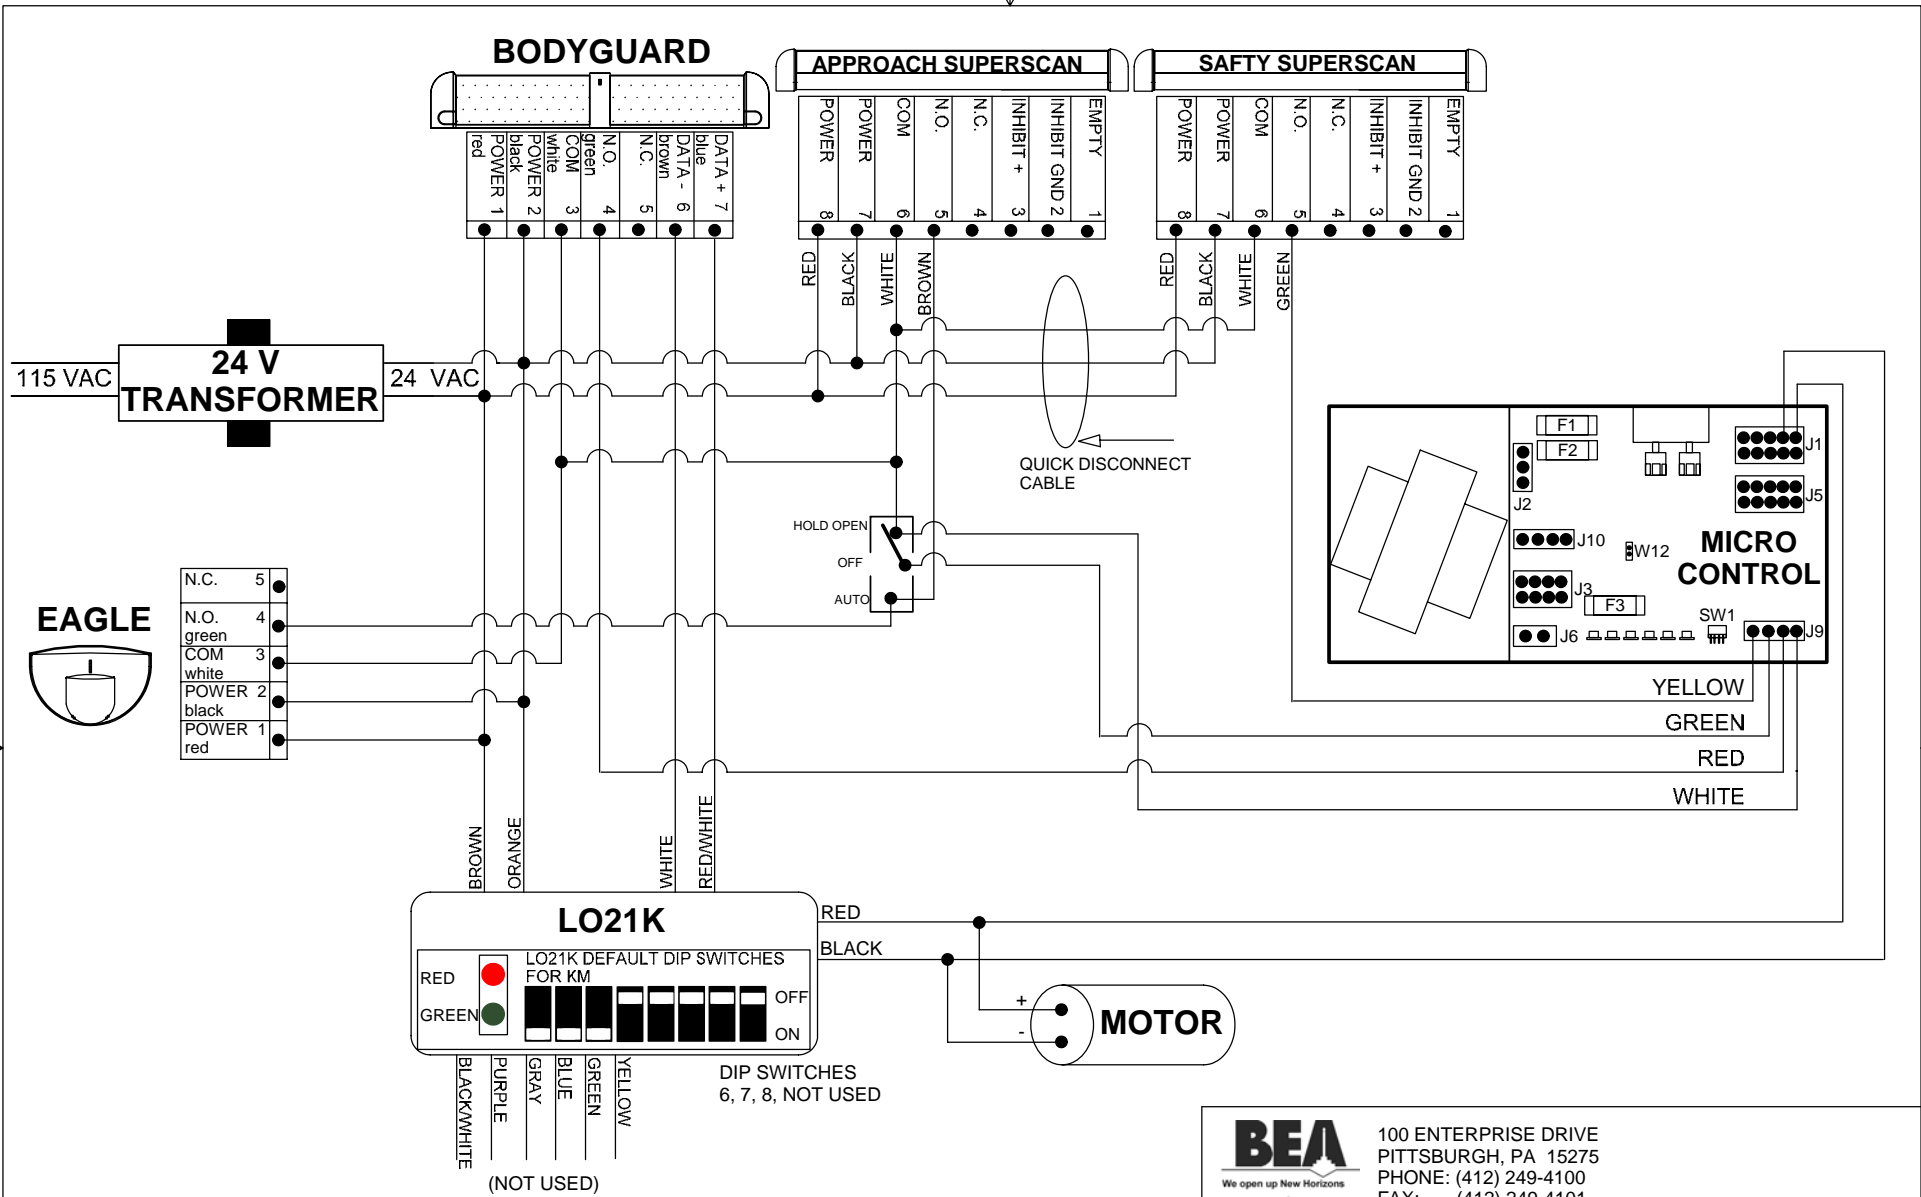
BODYGUARD

POWER 1 red
POWER 2 black
COM 3 white
N.O. 4 green
N.C. 5
DATA - 6 brown
DATA + 7 blue

APPROACH SUPERSCAN

POWER 8
POWER 7
COM 6
N.O. 5
N.C. 4
INHIBIT + 3
INHIBIT GND 2
EMPTY 1

SAFTY SUPERSCAN

POWER 8
POWER 7
COM 6
N.O. 5
N.C. 4
INHIBIT + 3
INHIBIT GND 2
EMPTY 1

RED
BLACK
WHITE
BROWN

RED
BLACK
WHITE
GREEN

115 VAC
24 V
TRANSFORMER
24 VAC

QUICK DISCONNECT CABLE

HOLD OPEN
OFF
AUTO

F1
F2
J2
J1
J5
J10
W12
MICRO CONTROL
J3
F3
SW1
J6
J9

EAGLE

| N.C. | 5 |
|---|---|
| N.O. green | 4 |
| COM white | 3 |
| POWER black | 2 |
| POWER red | 1 |

YELLOW
GREEN
RED
WHITE

BROWN
ORANGE
WHITE
RED/WHITE

LO21K
RED
GREEN
LO21K DEFAULT DIP SWITCHES FOR KM
OFF
ON

RED
BLACK
+
-
MOTOR

BLACK/WHITE
PURPLE
GRAY
BLUE
GREEN
YELLOW
(NOT USED)

DIP SWITCHES 6, 7, 8, NOT USED

BEA
We open up New Horizons
100 ENTERPRISE DRIVE
PITTSBURGH, PA 15275
PHONE: (412) 249-4100
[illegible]